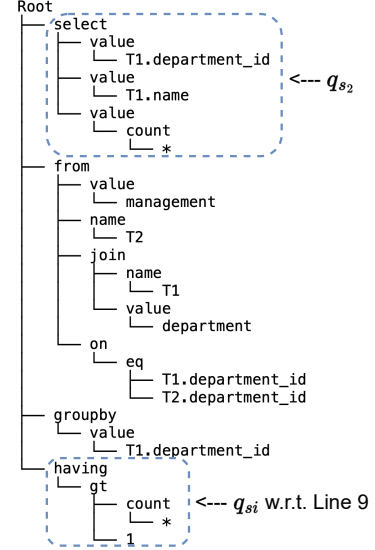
Root
select
value
T1.department_id
value
T1.name
value
count
*
<--- $q_{s_2}$
from
value
management
name
T2
join
name
T1
value
department
on
eq
T1.department_id
T2.department_id
groupby
value
T1.department_id
having
gt
count
*
1
<--- $q_{si}$ w.r.t. Line 9